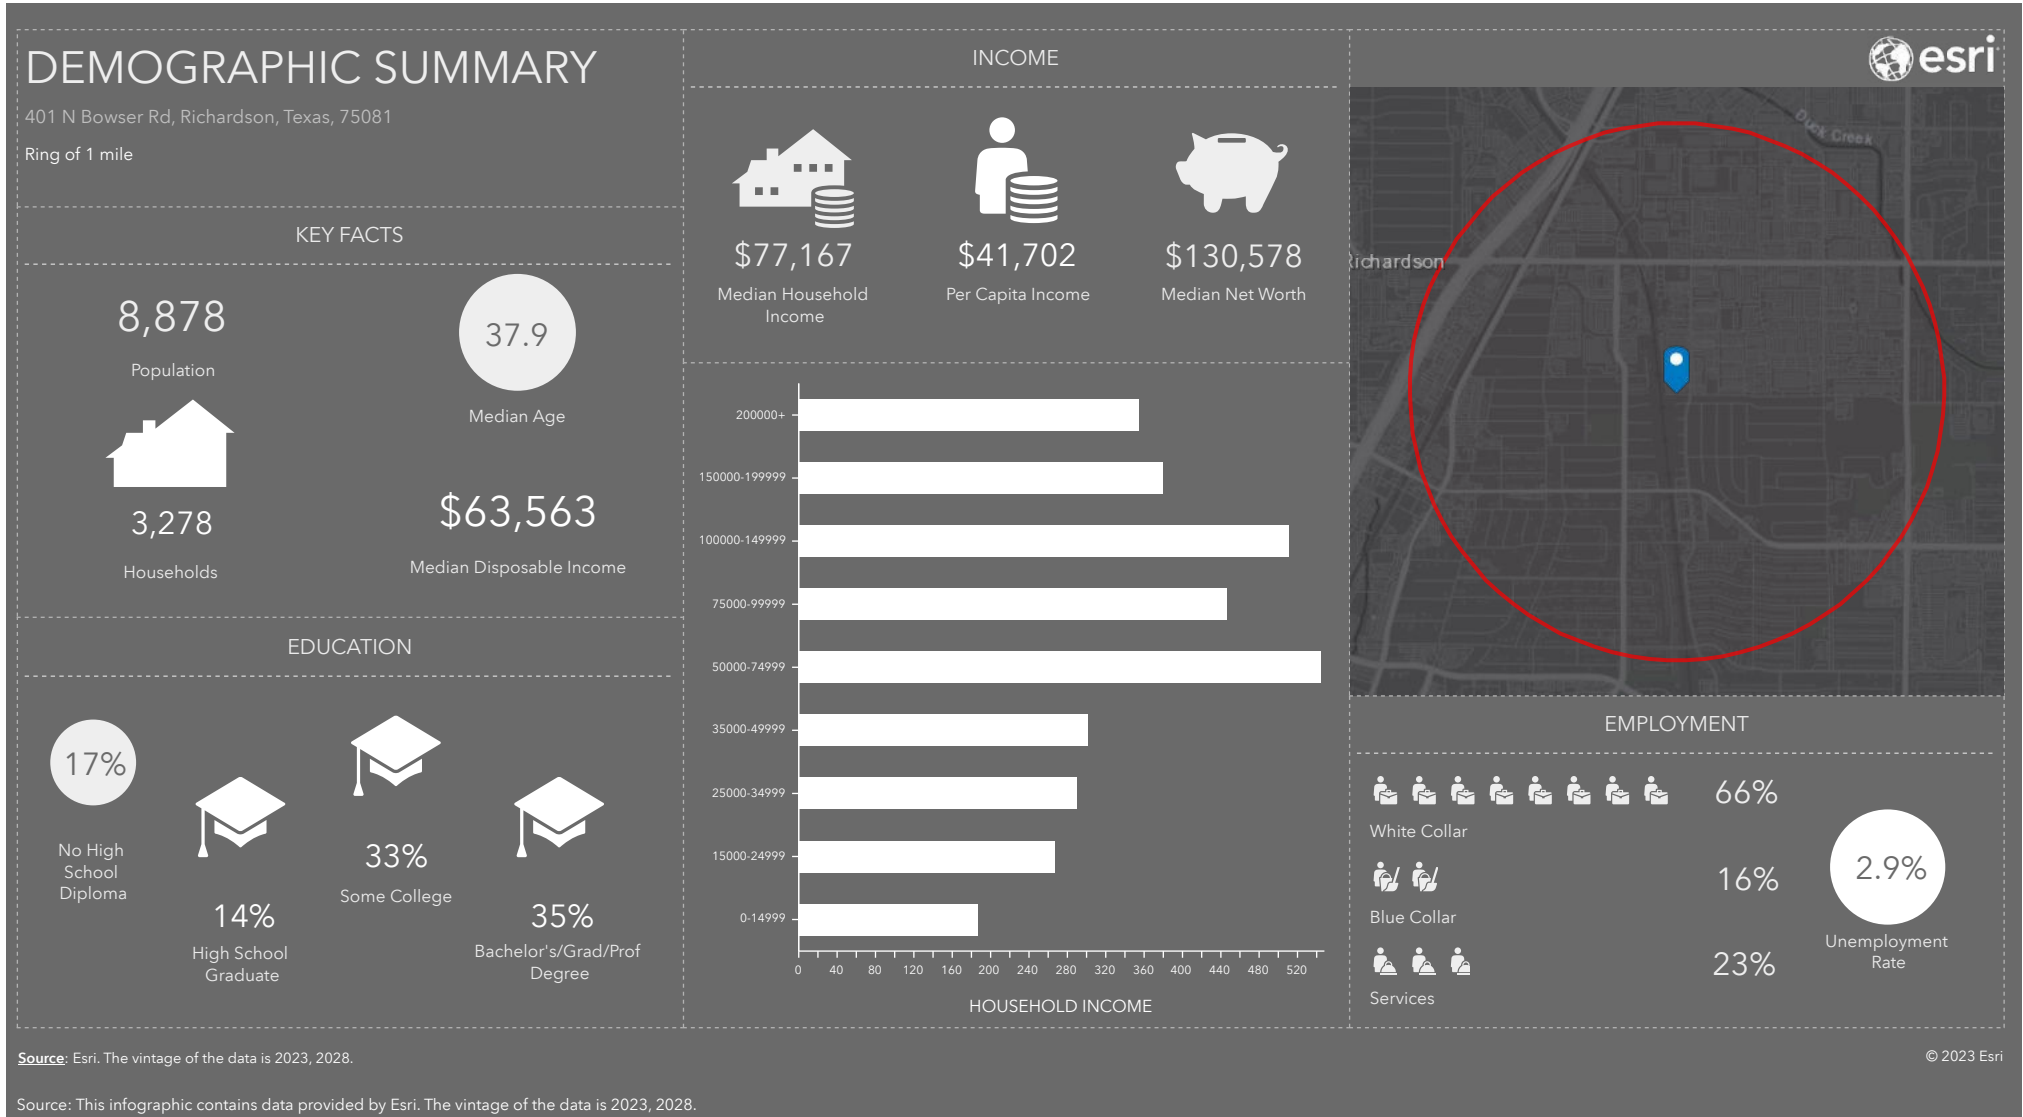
DEMOGRAPHIC SUMMARY

401 N Bowser Rd, Richardson, Texas, 75081

Ring of 1 mile

KEY FACTS

8,878

Population

37.9

Median Age

3,278

Households

$63,563

Median Disposable Income

EDUCATION

17%

No High School Diploma

14%

High School Graduate

33%

Some College

35%

Bachelor's/Grad/Prof Degree

INCOME

$77,167

Median Household Income

$41,702

Per Capita Income

$130,578

Median Net Worth

200000+
150000-199999
100000-149999
75000-99999
50000-74999
35000-49999
25000-34999
15000-24999
0-14999

0 40 80 120 160 200 240 280 320 360 400 440 480 520

HOUSEHOLD INCOME

esri

Duck Creek

Richardson

EMPLOYMENT

66%

White Collar

16%

Blue Collar

23%

Services

2.9%

Unemployment Rate

Source: Esri. The vintage of the data is 2023, 2028.

© 2023 Esri

Source: This infographic contains data provided by Esri. The vintage of the data is 2023, 2028.